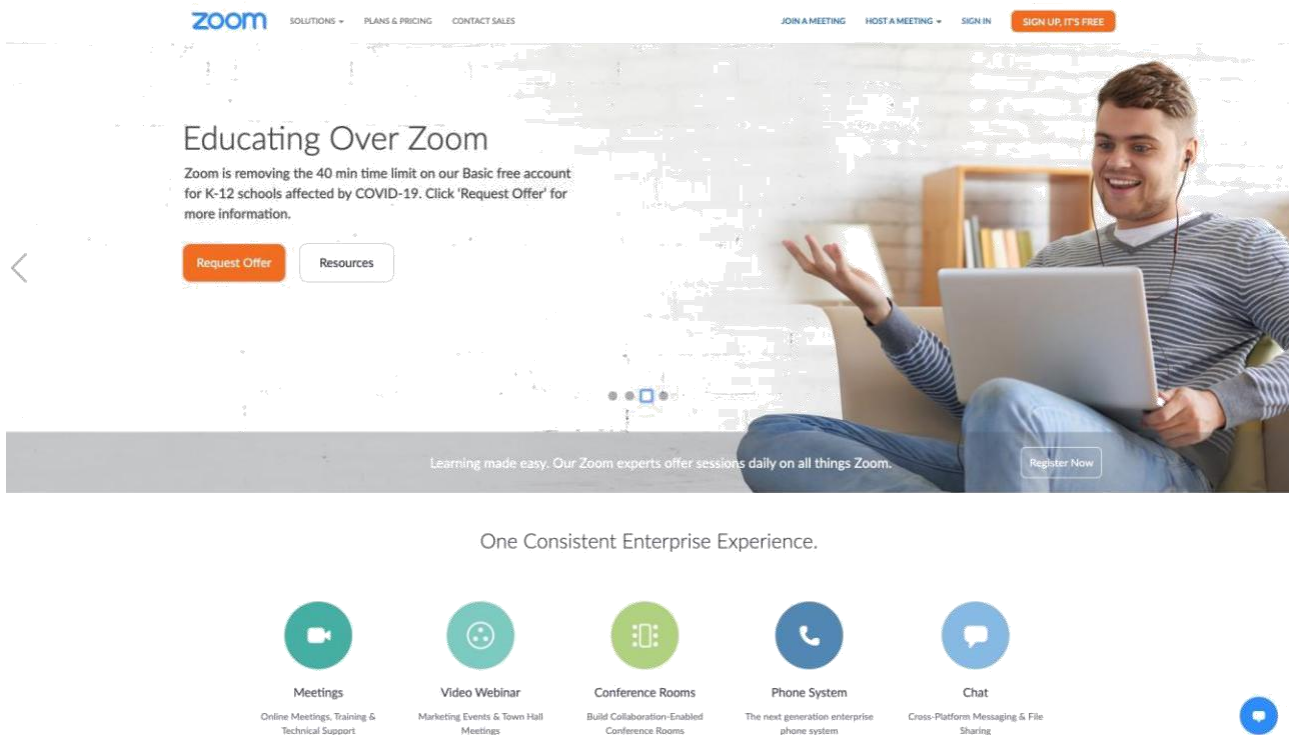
zoom SOLUTIONS PLANS & PRICING CONTACT SALES JOIN A MEETING HOST A MEETING SIGN IN SIGN UP, IT'S FREE

Educating Over Zoom

Zoom is removing the 40 min time limit on our Basic free account for K-12 schools affected by COVID-19. Click 'Request Offer' for more information.

Request Offer Resources

Learning made easy. Our Zoom experts offer sessions daily on all things Zoom. Register Now

One Consistent Enterprise Experience.

Meetings
Online Meetings, Training & Technical Support

Video Webinar
Marketing Events & Town Hall Meetings

Conference Rooms
Build Collaboration-Enabled Conference Rooms

Phone System
The next generation enterprise phone system

Chat
Cross-Platform Messaging & File Sharing